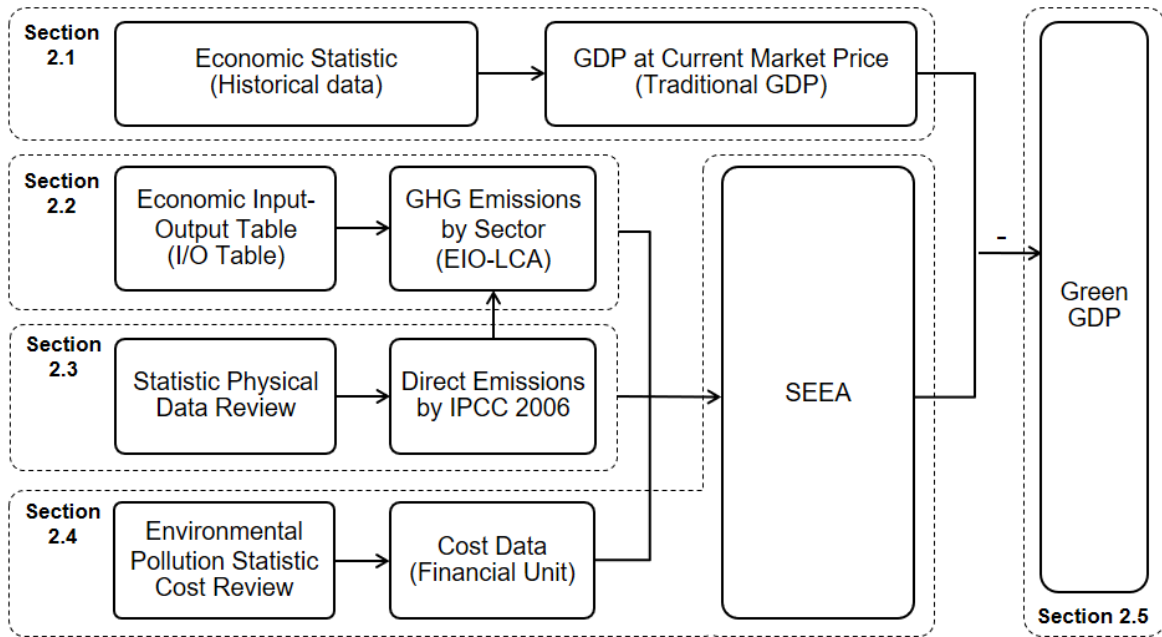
Section 2.1

Economic Statistic (Historical data)

GDP at Current Market Price (Traditional GDP)

Section 2.2

Economic Input-Output Table (I/O Table)

GHG Emissions by Sector (EIO-LCA)

Section 2.3

Statistic Physical Data Review

Direct Emissions by IPCC 2006

Section 2.4

Environmental Pollution Statistic Cost Review

Cost Data (Financial Unit)

SEEA

-

Green GDP

Section 2.5